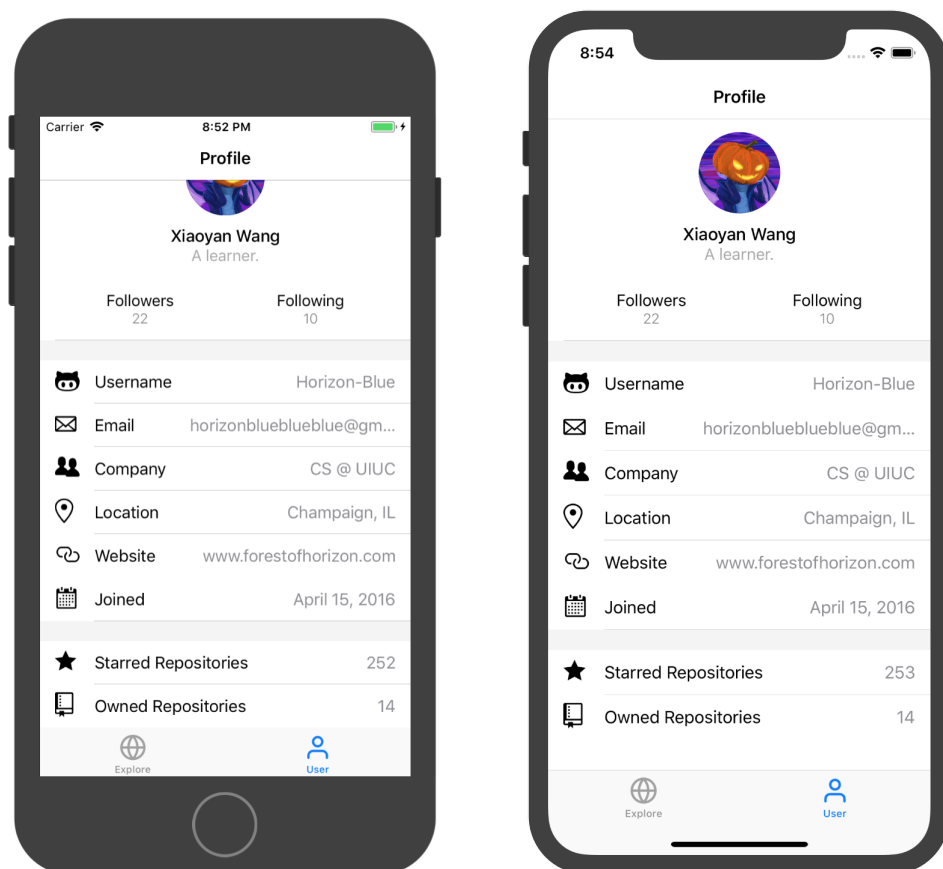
Carrier 8:52 PM

Profile

Xiaoyan Wang
A learner.

Followers
22

Following
10

Username Horizon-Blue
Email horizonblueblueblue@gm...
Company CS @ UIUC
Location Champaign, IL
Website www.forestofhorizon.com
Joined April 15, 2016

Starred Repositories 252
Owned Repositories 14

Explore
User

8:54

Profile

Xiaoyan Wang
A learner.

Followers
22

Following
10

Username Horizon-Blue
Email horizonblueblueblue@gm...
Company CS @ UIUC
Location Champaign, IL
Website www.forestofhorizon.com
Joined April 15, 2016

Starred Repositories 253
Owned Repositories 14

Explore
User